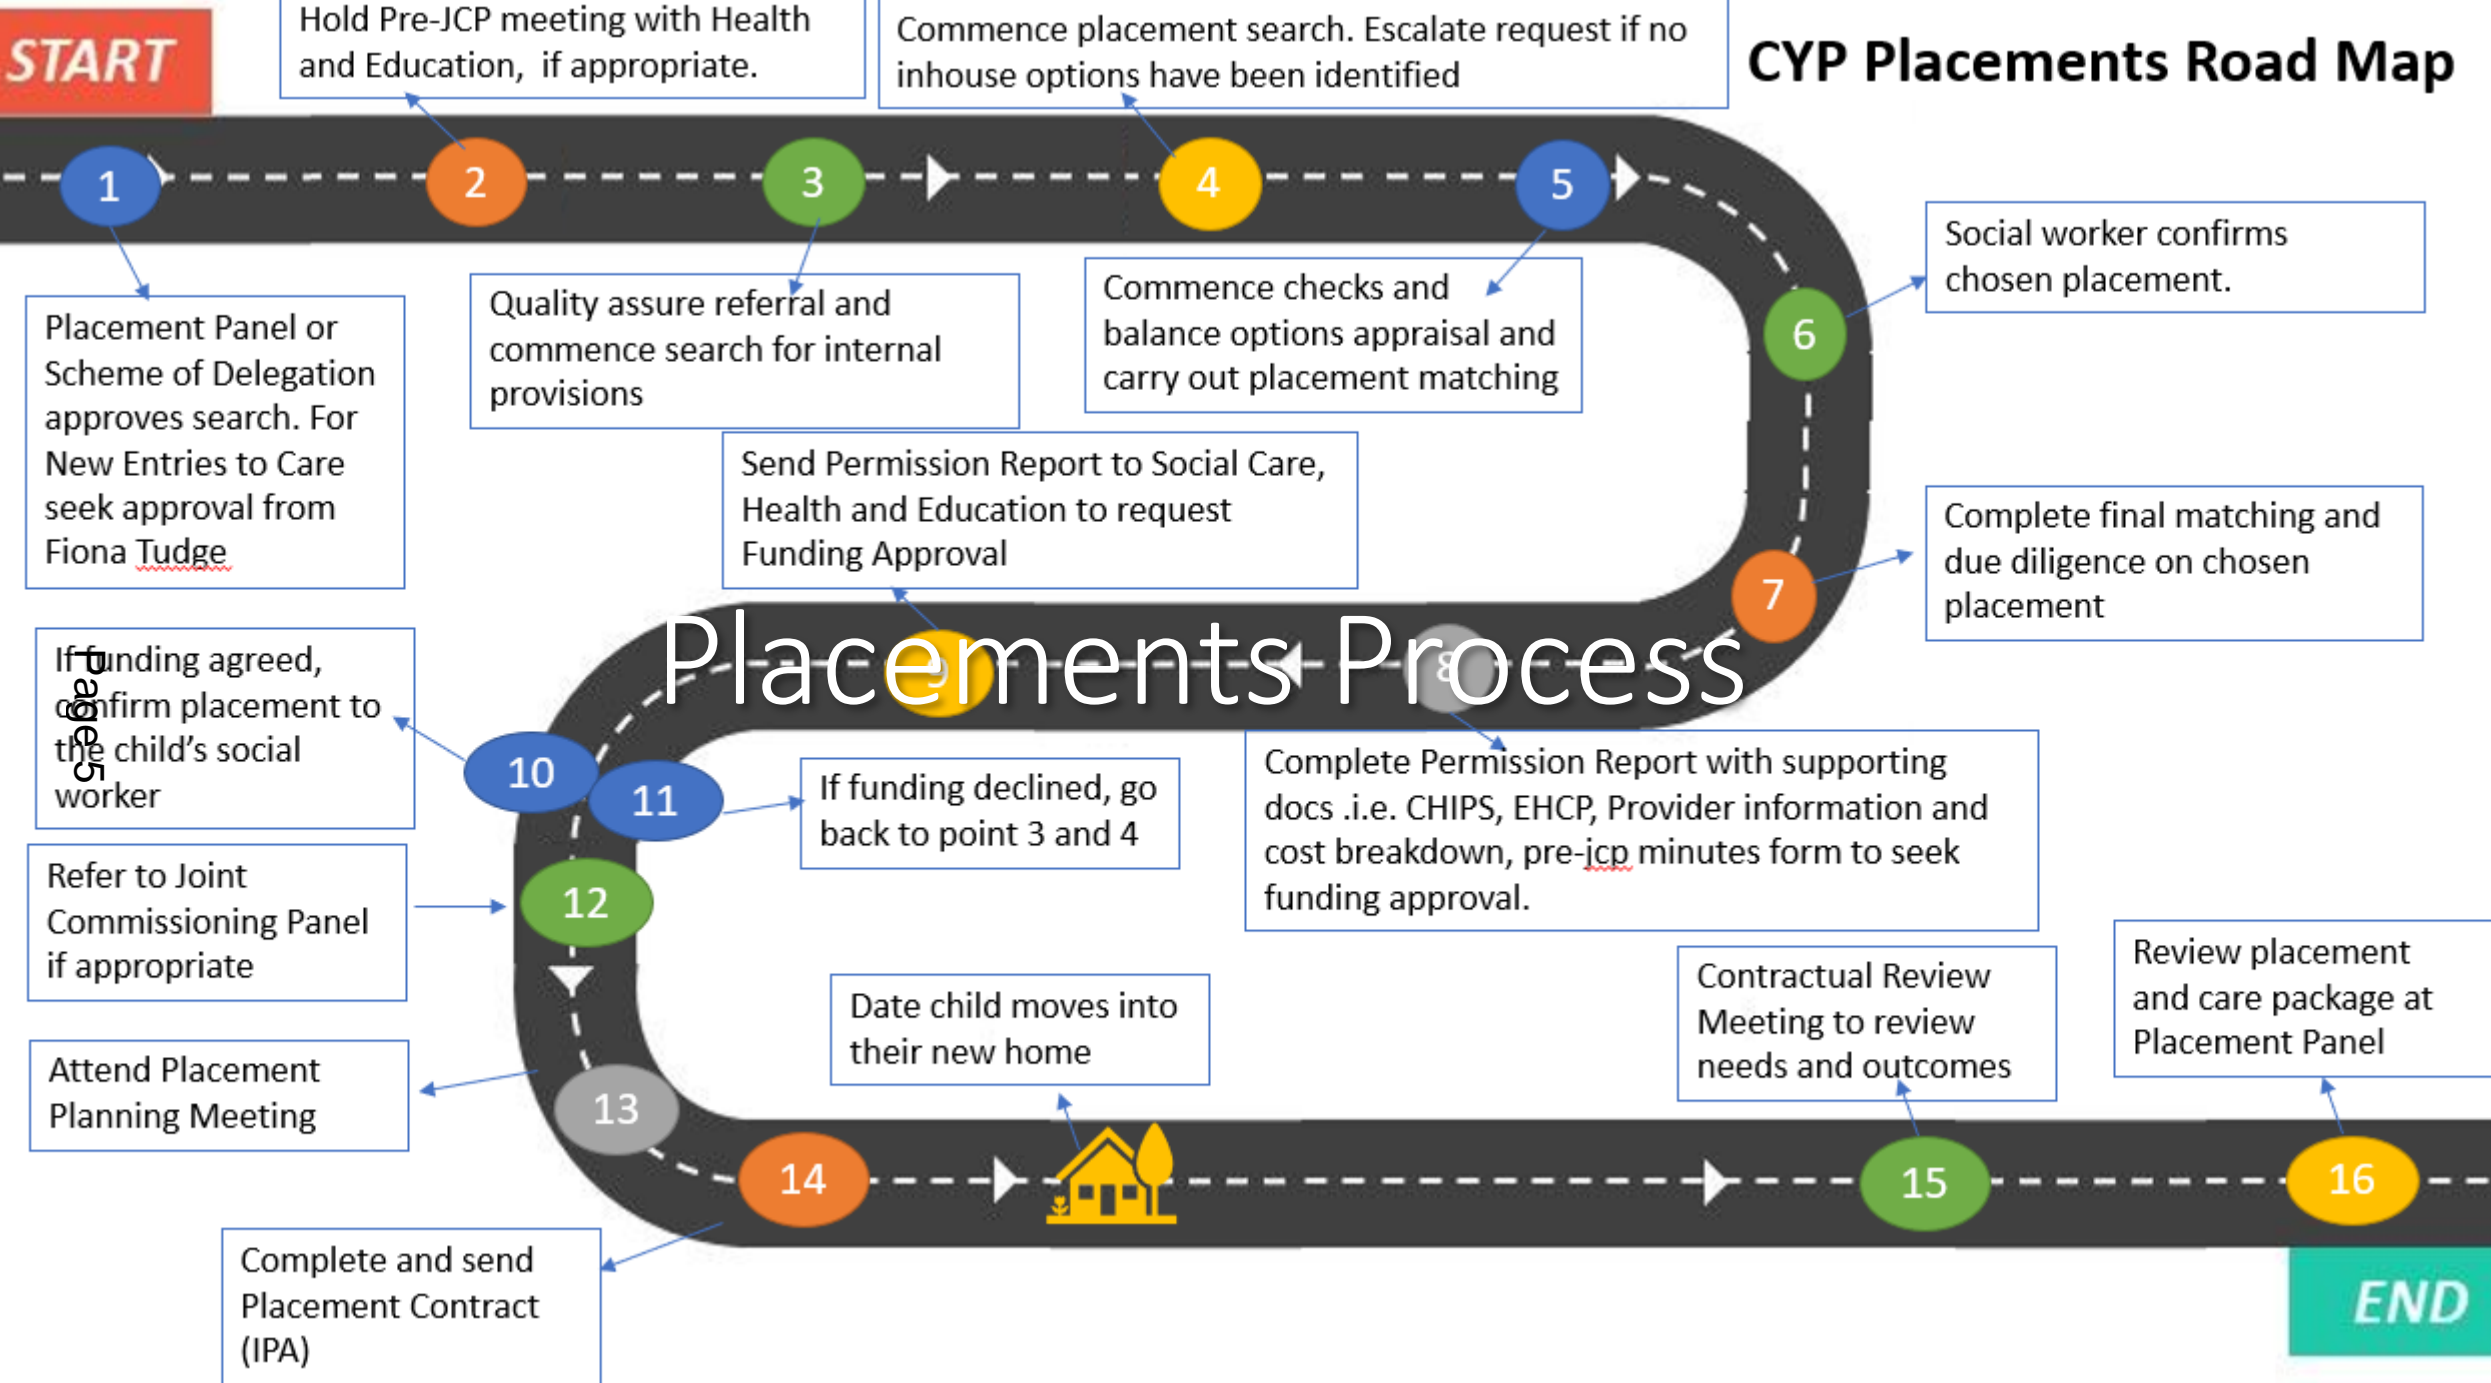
START

Hold Pre-JCP meeting with Health and Education, if appropriate.

Commence placement search. Escalate request if no inhouse options have been identified

CYP Placements Road Map

1 2 3 4 5

Placement Panel or Scheme of Delegation approves search. For New Entries to Care seek approval from Fiona Tudge

Quality assure referral and commence search for internal provisions

Commence checks and balance options appraisal and carry out placement matching

Social worker confirms chosen placement.

6

Send Permission Report to Social Care, Health and Education to request Funding Approval

Complete final matching and due diligence on chosen placement

7

Placements Process

9 8

If funding agreed, confirm placement to the child's social worker

Page 5

10 11

If funding declined, go back to point 3 and 4

Complete Permission Report with supporting docs .i.e. CHIPS, EHCP, Provider information and cost breakdown, pre-jcp minutes form to seek funding approval.

Refer to Joint Commissioning Panel if appropriate

12

Date child moves into their new home

Contractual Review Meeting to review needs and outcomes

Review placement and care package at Placement Panel

Attend Placement Planning Meeting

13

14 15 16

Complete and send Placement Contract (IPA)

END